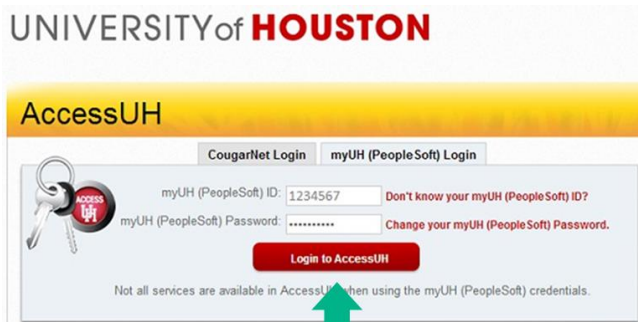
UNIVERSITY of HOUSTON

AccessUH

CougarNet Login | myUH (PeopleSoft) Login

ACCESS UH

myUH (PeopleSoft) ID: 1234567 Don't know your myUH (PeopleSoft) ID?

myUH (PeopleSoft) Password: •••••••••• Change your myUH (PeopleSoft) Password.

Login to AccessUH

Not all services are available in AccessU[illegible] when using the myUH (PeopleSoft) credentials.